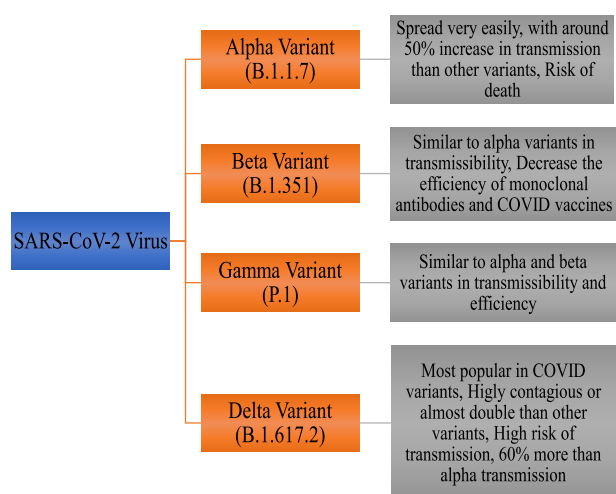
SARS-CoV-2 Virus

Alpha Variant (B.1.1.7)

Spread very easily, with around 50% increase in transmission than other variants, Risk of death

Beta Variant (B.1.351)

Similar to alpha variants in transmissibility, Decrease the efficiency of monoclonal antibodies and COVID vaccines

Gamma Variant (P.1)

Similar to alpha and beta variants in transmissibility and efficiency

Delta Variant (B.1.617.2)

Most popular in COVID variants, Higly contagious or almost double than other variants, High risk of transmission, 60% more than alpha transmission